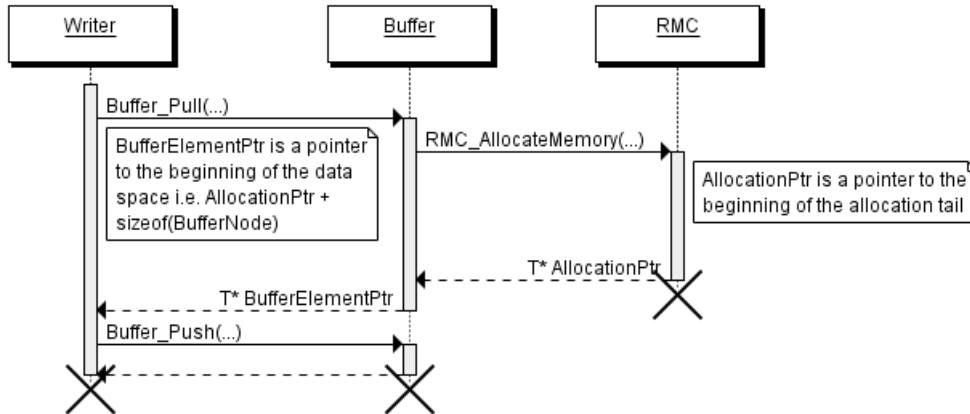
Writer

Buffer

RMC

Buffer_Pull(...)

BufferElementPtr is a pointer to the beginning of the data space i.e. AllocationPtr + sizeof(BufferNode)

RMC_AllocateMemory(...)

AllocationPtr is a pointer to the beginning of the allocation tail

T* AllocationPtr

T* BufferElementPtr

Buffer_Push(...)